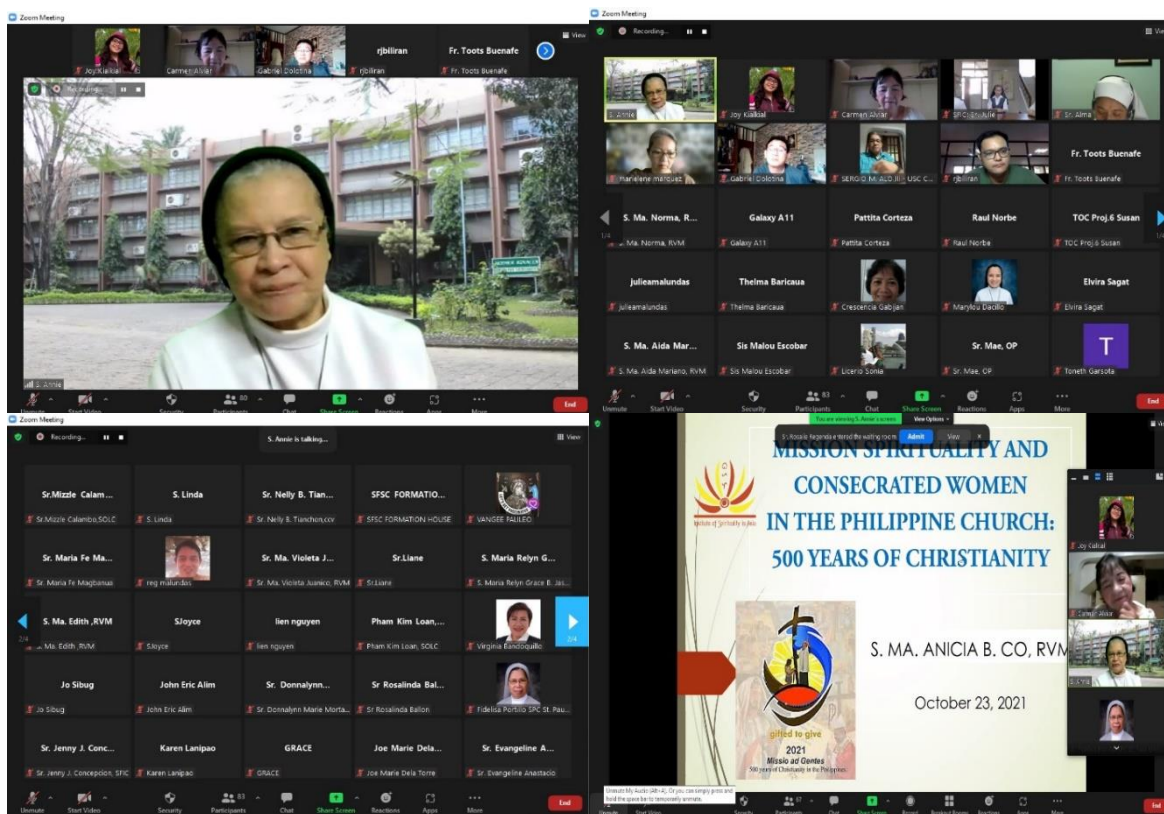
Zoom Meeting

Joy Kialkial | Carmen Alviar | Gabriel Dolotina | rjbiliran | Fr. Toots Buenafe
rjbiliran
Fr. Toots Buenafe

Recording...

S. Annie

Unmute | Start Video | Security | Participants 80 | Chat | Share Screen | Reactions | Apps | More | End

Zoom Meeting

Recording...

View

S. Annie | Joy Kialkial | Carmen Alviar | SFSC Sr. Julie | Sr. Alma
Marielene marquez | Gabriel Dolotina | SERGIO M. ALDJR - USC C... | rjbiliran | Fr. Toots Buenafe

| S. Ma. Norma, R... | Galaxy A11 | Pattita Corteza | Raul Norbe | TOC Proj.6 Susan |
|---|---|---|---|---|
| S. Ma. Norma, RVM | Galaxy A11 | Pattita Corteza | Raul Norbe | TOC Proj.6 Susan |
| julieamalundas | Thelma Baricaua | | | Elvira Sagat |
| julieamalundas | Thelma Baricaua | Crescencia Gabijan | Marylou Dacillo | Elvira Sagat |
| S. Ma. Aida Mar... | Sis Malou Escobar | | Sr. Mae, OP | T |
| S. Ma. Aida Mariano, RVM | Sis Malou Escobar | Licerio Sonia | Sr. Mae, OP | Toneth Garsola |

1/4

Unmute | Start Video | Security | Participants 83 | Chat | Share Screen | Reactions | Apps | More | End

Zoom Meeting

Recording...

S. Annie is talking...

View

| Sr.Mizzle Calam... | S. Linda | Sr. Nelly B. Tian... | SFSC FORMATIO... | |
|---|---|---|---|---|
| Sr.Mizzle Calambo,SOLC | S. Linda | Sr. Nelly B. Tianchon,ccv | SFSC FORMATION HOUSE | VANSEE PAULEO |
| Sr. Maria Fe Ma... | | Sr. Ma. Violeta J... | Sr.Liane | S. Maria Relyn G... |
| Sr. Maria Fe Magbanua | reg malundas | Sr. Ma. Violeta Juanico, RVM | Sr.Liane | S. Maria Relyn Grace B. Jas... |
| S. Ma. Edith ,RVM | SJoyce | lien nguyen | Pham Kim Loan,... | |
| S. Ma. Edith ,RVM | SJoyce | lien nguyen | Pham Kim Loan, SOLC | Virginia Bandoquillo |
| Jo Sibug | John Eric Alim | Sr. Donnalynn... | Sr Rosalinda Bal... | |
| Jo Sibug | John Eric Alim | Sr. Donnalynn Marie Morta... | Sr Rosalinda Ballon | Fidelisa Portillo SPC St. Pau... |
| Sr. Jenny J. Conc... | Karen Lanipao | GRACE | Joe Marie Dela... | Sr. Evangeline A... |
| Sr. Jenny J. Concepcion, SFIC | Karen Lanipao | GRACE | Joe Marie Dela Torre | Sr. Evangeline Anastacio |

2/4

Unmute | Start Video | Security | Participants 83 | Chat | Share Screen | Reactions | Apps | More | End

S. Rosalie Carganilla entered the waiting room | Admit | View

You are viewing S. Annie's screen | View Options

MISSION SPIRITUALITY AND CONSECRATED WOMEN IN THE PHILIPPINE CHURCH: 500 YEARS OF CHRISTIANITY

Institute of Spirituality in Asia

S. MA. ANICIA B. CO, RVM

October 23, 2021

gifted to give
2021
Missio ad Gentes
500 years of Christianity in the Philippines

Joy Cubial
Carmen Alviar
S. Vill

Unmute My Audio (Alt+A). Or you can simply press and hold the space bar to temporarily unmute.

Unmute | Start Video | Security | Participants 57 | Chat | Share Screen | Record | Breakout Rooms | Reactions | Apps | More | End